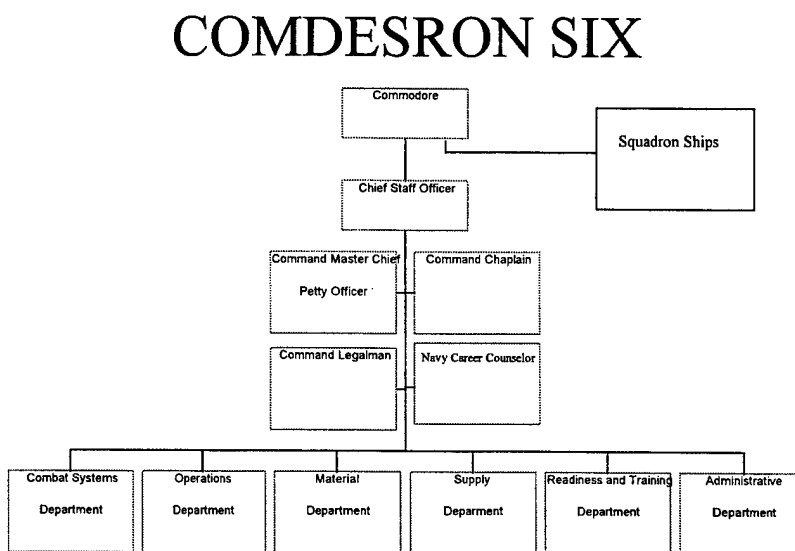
COMDESRON SIX

Commodore

Squadron Ships

Chief Staff Officer

Command Master Chief Petty Officer

Command Chaplain

Command Legalman

Navy Career Counselor

Combat Systems Department

Operations Department

Material Department

Supply Deparment

Readiness and Training Department

Administrative Department